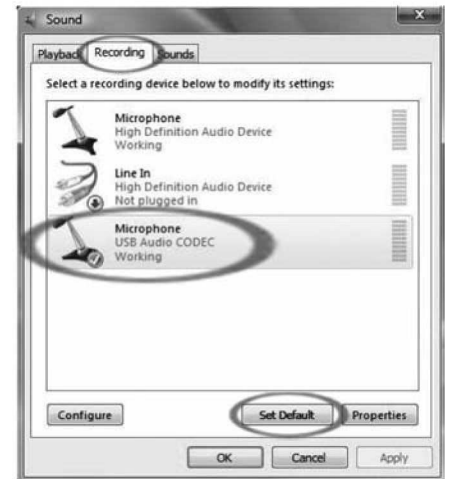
Sound

Playback Recording Sounds

Select a recording device below to modify its settings:

Microphone
High Definition Audio Device
Working

Line In
High Definition Audio Device
Not plugged in

Microphone
USB Audio CODEC
Working

Configure

Set Default

Properties

OK

Cancel

Apply